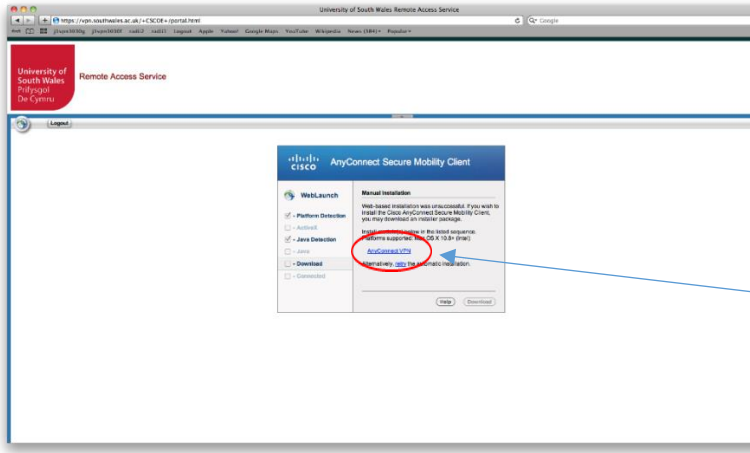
University of South Wales Remote Access Service

https://vpn.southwales.ac.uk/+CSCOE+/portal.html

Google

jforpe3030g jforpe3030f isad12 isad11 Logout Apple Yahoo! Google Maps YouTube Wikipedia News (584) Popular

University of South Wales Prifysgol De Cymru

Remote Access Service

Logout

cisco AnyConnect Secure Mobility Client

WebLaunch

- Platform Detection
- ActiveX
- Java Detection
- Java
- Download
- Connected

Manual Installation

Web-based installation was unsuccessful. If you wish to install the Cisco AnyConnect Secure Mobility Client, you may download an installer package.

Install using the link below in the listed sequence. Platforms supported: Mac OS X 10.6+ (Intel)

AnyConnect VPN

Alternatively, retry the automatic installation.

Help Download